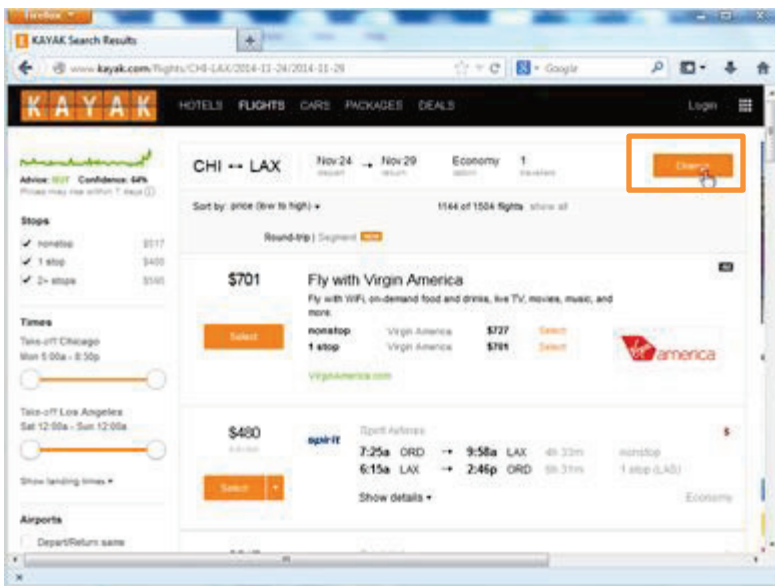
Firefox

KAYAK Search Results

www.kayak.com/flights/CHI-LAX/2014-11-24/2014-11-29

Google

KAYAK HOTELS FLIGHTS CARS PACKAGES DEALS Login

Advice: BUY Confidence: 64%
Prices may rise within 7 days

CHI ↔ LAX Nov 24 depart → Nov 29 return Economy cabin 1 traveler

Search

Sort by: price (low to high) ▾ 1144 of 1504 flights show all

Round-trip | Segment NEW

Stops
✓ nonstop $517
✓ 1 stop $480
✓ 2+ stops $590

Times
Take-off Chicago
Mon 5:00a - 8:30p

Take-off Los Angeles
Sat 12:00a - Sun 12:00a

Show landing times ▾

Airports
Depart/Return same

$701
Select

Fly with Virgin America
Fly with WiFi, on-demand food and drinks, live TV, movies, music, and more.

| nonstop | Virgin America | $727 | Select |
|---|---|---|---|
| 1 stop | Virgin America | $701 | Select |

virginamerica.com

Ad

virgin america

$480
Select

spirit

Spirit Airlines
7:25a ORD → 9:58a LAX 4h 33m nonstop
6:15a LAX → 2:46p ORD 6h 31m 1 stop (LAS)
Show details ▾

Economy

$